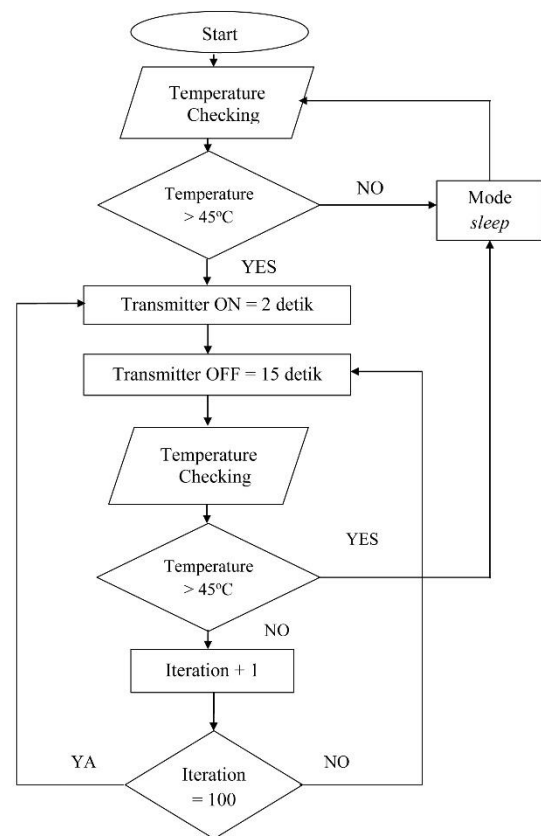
Start

Temperature Checking

Temperature > 45$^{o}$C

NO

Mode *sleep*

YES

Transmitter ON = 2 detik

Transmitter OFF = 15 detik

Temperature Checking

YES

Temperature > 45$^{o}$C

NO

Iteration + 1

YA

NO

Iteration = 100